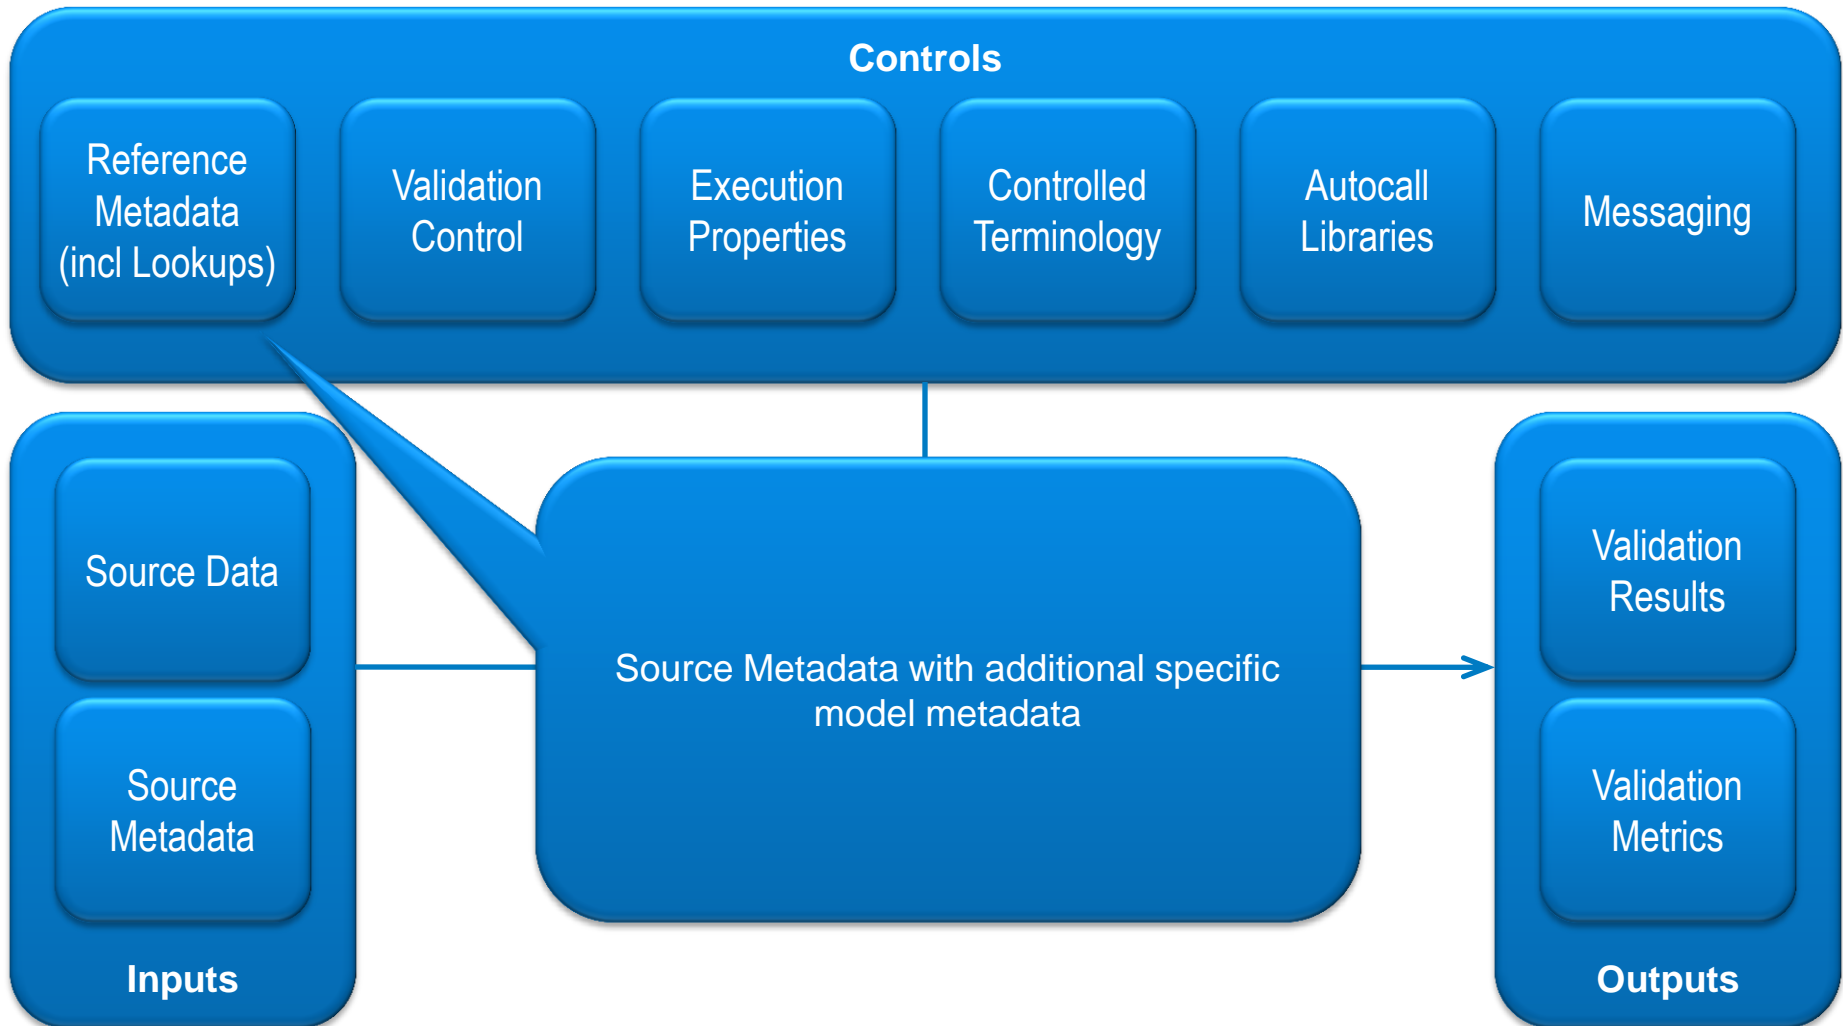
Controls

Reference Metadata (incl Lookups)

Validation Control

Execution Properties

Controlled Terminology

Autocall Libraries

Messaging

Source Data

Source Metadata

Inputs

Source Metadata with additional specific model metadata

Validation Results

Validation Metrics

Outputs